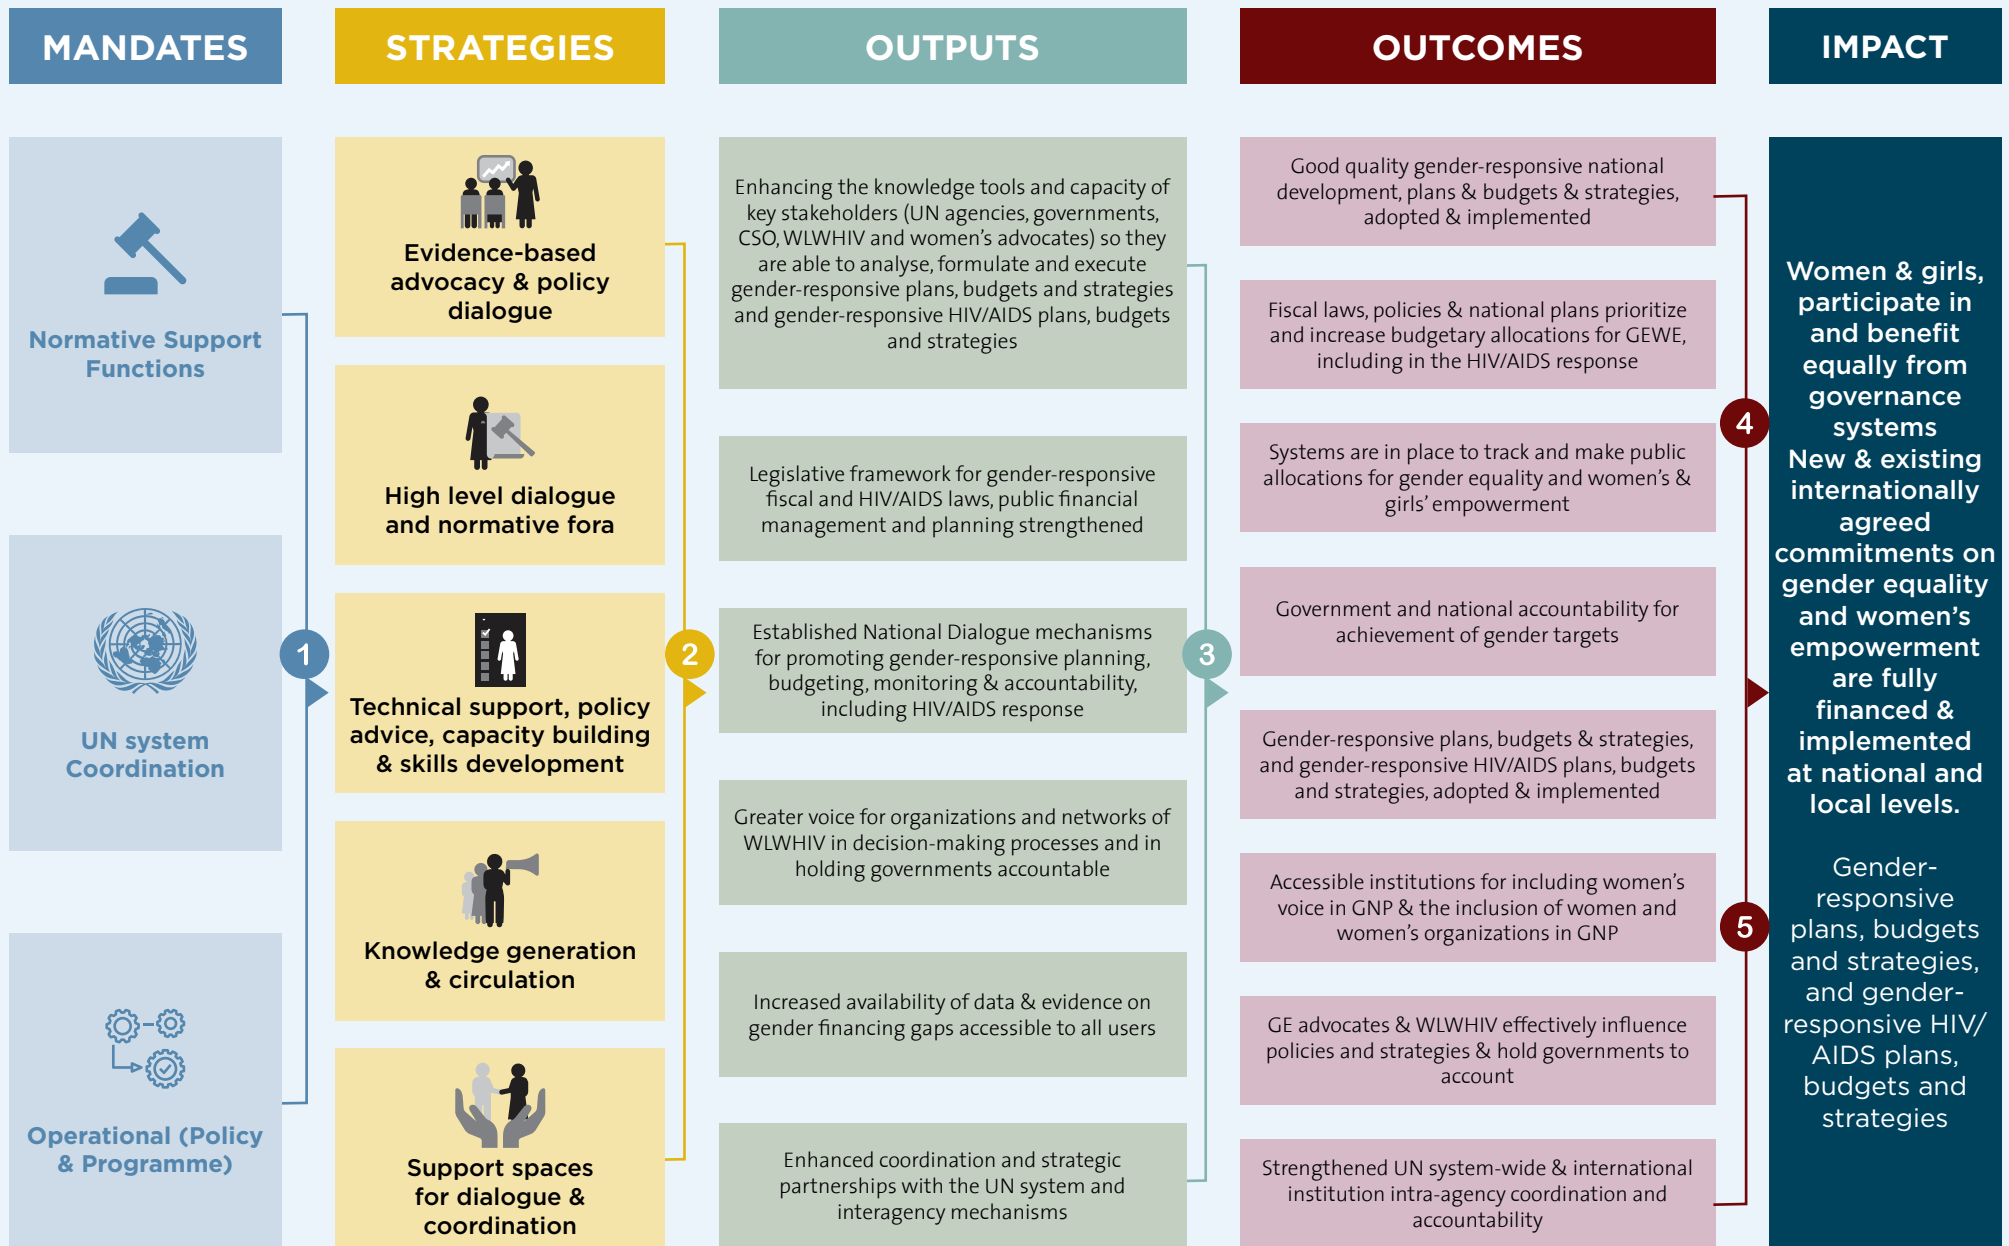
MANDATES

Normative Support Functions

UN system Coordination

Operational (Policy & Programme)

1

STRATEGIES

Evidence-based advocacy & policy dialogue

High level dialogue and normative fora

Technical support, policy advice, capacity building & skills development

Knowledge generation & circulation

Support spaces for dialogue & coordination

2

OUTPUTS

Enhancing the knowledge tools and capacity of key stakeholders (UN agencies, governments, CSO, WLWHIV and women's advocates) so they are able to analyse, formulate and execute gender-responsive plans, budgets and strategies and gender-responsive HIV/AIDS plans, budgets and strategies

Legislative framework for gender-responsive fiscal and HIV/AIDS laws, public financial management and planning strengthened

Established National Dialogue mechanisms for promoting gender-responsive planning, budgeting, monitoring & accountability, including HIV/AIDS response

Greater voice for organizations and networks of WLWHIV in decision-making processes and in holding governments accountable

Increased availability of data & evidence on gender financing gaps accessible to all users

Enhanced coordination and strategic partnerships with the UN system and interagency mechanisms

3

OUTCOMES

Good quality gender-responsive national development, plans & budgets & strategies, adopted & implemented

Fiscal laws, policies & national plans prioritize and increase budgetary allocations for GEWE, including in the HIV/AIDS response

Systems are in place to track and make public allocations for gender equality and women's & girls' empowerment

Government and national accountability for achievement of gender targets

Gender-responsive plans, budgets & strategies, and gender-responsive HIV/AIDS plans, budgets and strategies, adopted & implemented

Accessible institutions for including women's voice in GNP & the inclusion of women and women's organizations in GNP

GE advocates & WLWHIV effectively influence policies and strategies & hold governments to account

Strengthened UN system-wide & international institution intra-agency coordination and accountability

4

5

IMPACT

Women & girls, participate in and benefit equally from governance systems
New & existing internationally agreed commitments on gender equality and women's empowerment are fully financed & implemented at national and local levels.

Gender-responsive plans, budgets and strategies, and gender-responsive HIV/ AIDS plans, budgets and strategies